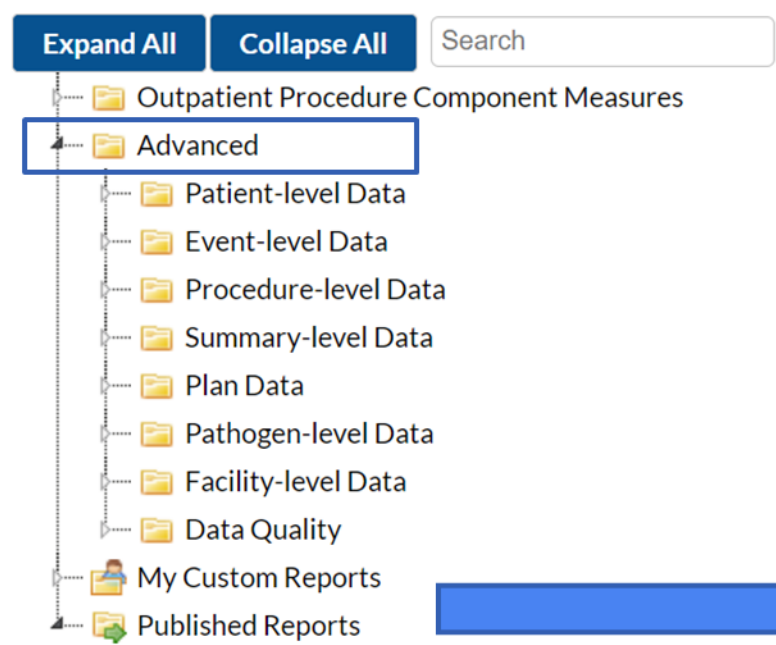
Expand All
Collapse All
Search

Outpatient Procedure Component Measures
Advanced
Patient-level Data
Event-level Data
Procedure-level Data
Summary-level Data
Plan Data
Pathogen-level Data
Facility-level Data
Data Quality
My Custom Reports
Published Reports